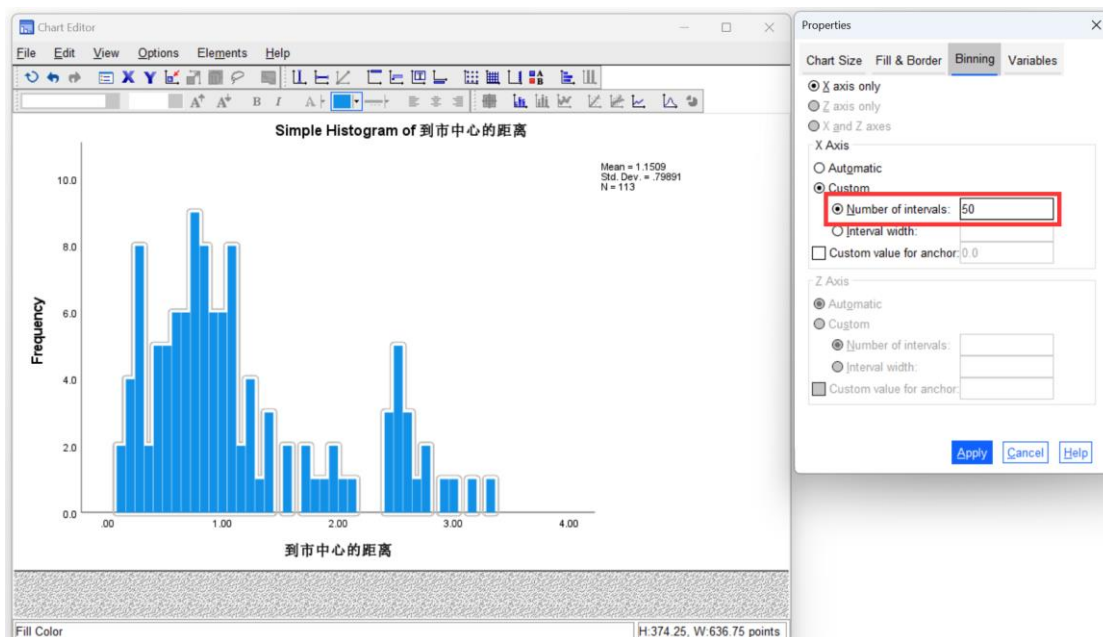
Chart Editor

File Edit View Options Elements Help

Simple Histogram of 到市中心的距离

Mean = 1.1509
Std. Dev. = .79891
N = 113

10.0
8.0
6.0
4.0
2.0
0.0

Frequency

.00 1.00 2.00 3.00 4.00

到市中心的距离

Fill Color

H:374.25, W:636.75 points

Properties

Chart Size Fill & Border Binning Variables

X axis only
Z axis only
X and Z axes

X Axis
Automatic
Custom
Number of intervals: 50
Interval width:
Custom value for anchor: 0.0

Z Axis
Automatic
Custom
Number of intervals:
Interval width:
Custom value for anchor:

Apply Cancel Help